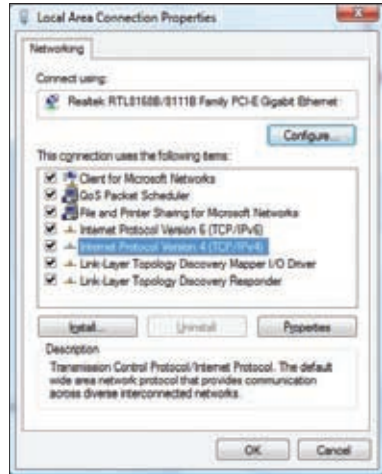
Local Area Connection Properties

Networking

Connect using:

Realtek RTL8168B/8111B Family PCI-E Gigabit Ethernet

Configure...

This connection uses the following items:

Client for Microsoft Networks
QoS Packet Scheduler
File and Printer Sharing for Microsoft Networks
Internet Protocol Version 6 (TCP/IPv6)
Internet Protocol Version 4 (TCP/IPv4)
Link-Layer Topology Discovery Mapper I/O Driver
Link-Layer Topology Discovery Responder

Install...
Uninstall
Properties

Description

Transmission Control Protocol/Internet Protocol. The default wide area network protocol that provides communication across diverse interconnected networks.

OK
Cancel